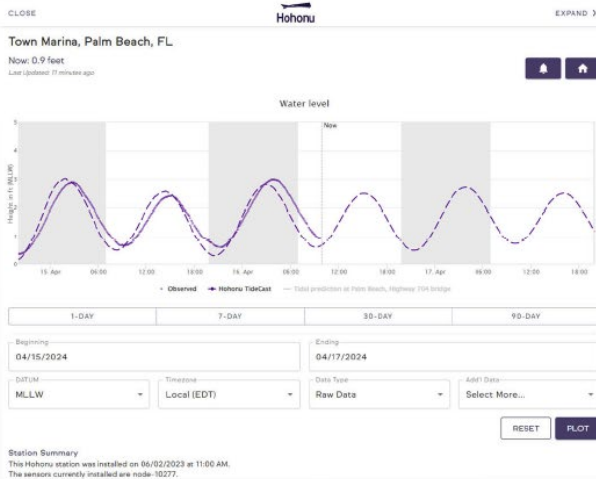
CLOSE

Hohonu

EXPAND >

Town Marina, Palm Beach, FL

Now: 0.9 feet

Last Updated: 11 minutes ago

Water level

Now

Height in ft (MLLW)

5

4

3

2

1

0

15. Apr

06:00

12:00

18:00

16. Apr

06:00

12:00

18:00

17. Apr

06:00

12:00

18:00

• Observed — Hohonu TideCast — Tidal prediction at Palm Beach, Highway 704 bridge

| 1-DAY | 7-DAY | 30-DAY | 90-DAY |
|---|---|---|---|

Beginning
04/15/2024

Ending
04/17/2024

DATUM
MLLW

Timezone
Local (EDT)

Data Type
Raw Data

Add'l Data
Select More...

RESET

PLOT

Station Summary
This Hohonu station was installed on 06/02/2023 at 11:00 AM.
The sensors currently installed are node-10277.